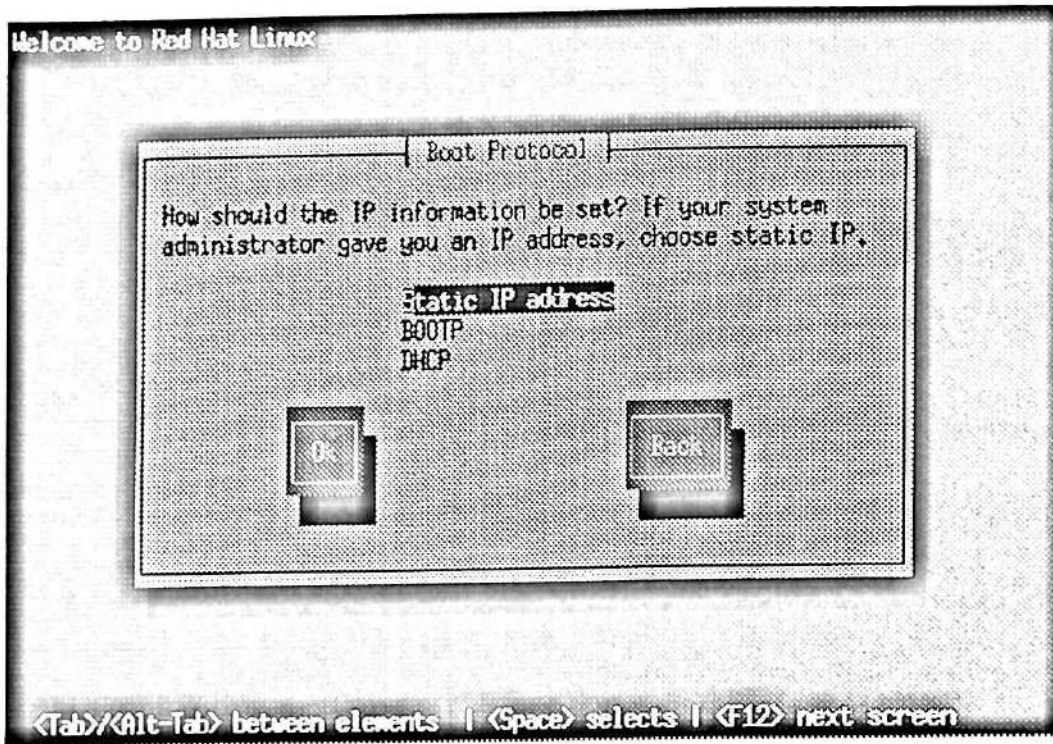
Welcome to Red Hat Linux

Boot Protocol

How should the IP information be set? If your system administrator gave you an IP address, choose static IP.

Static IP address
BOOTP
DHCP

Ok

Back

<Tab>/<Alt-Tab> between elements | <Space> selects | <F12> next screen